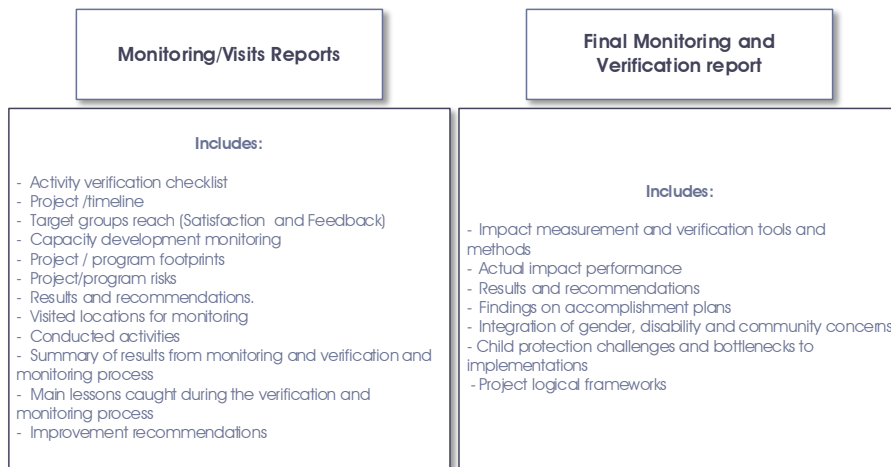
Monitoring/Visits Reports

Includes:

- Activity verification checklist
- Project /timeline
- Target groups reach (Satisfaction and Feedback)
- Capacity development monitoring
- Project / program footprints
- Project/program risks
- Results and recommendations.
- Visited locations for monitoring
- Conducted activities
- Summary of results from monitoring and verification and monitoring process
- Main lessons caught during the verification and monitoring process
- Improvement recommendations

Final Monitoring and Verification report

Includes:

- Impact measurement and verification tools and methods
- Actual impact performance
- Results and recommendations
- Findings on accomplishment plans
- Integration of gender, disability and community concerns
- Child protection challenges and bottlenecks to implementations
- Project logical frameworks